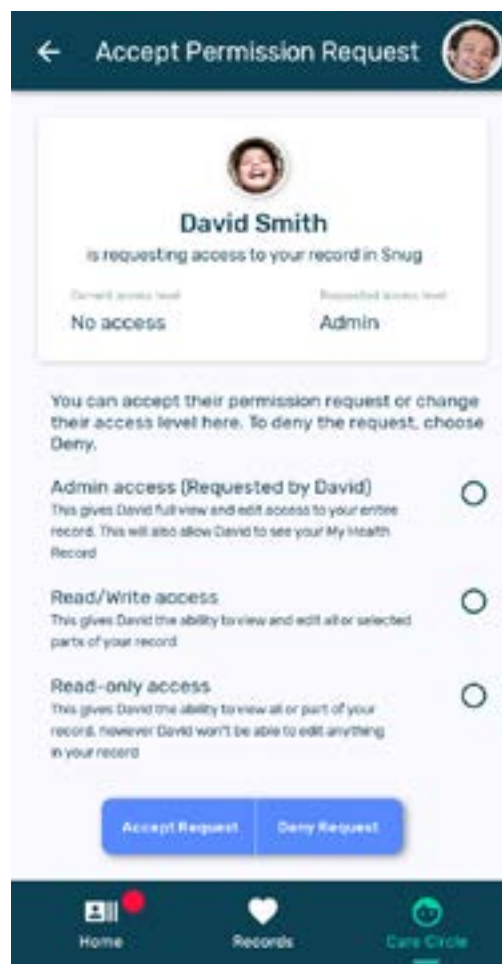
Accept Permission Request

David Smith

is requesting access to your record in Snug

Current access level
No access

Requested access level
Admin

You can accept their permission request or change their access level here. To deny the request, choose Deny.

Admin access (Requested by David)
This gives David full view and edit access to your entire record. This will also allow David to see your My Health Record

Read/Write access
This gives David the ability to view and edit all or selected parts of your record

Read-only access
This gives David the ability to view all or part of your record, however David won't be able to edit anything in your record

Accept Request
Deny Request

Home
Records
Care Circle